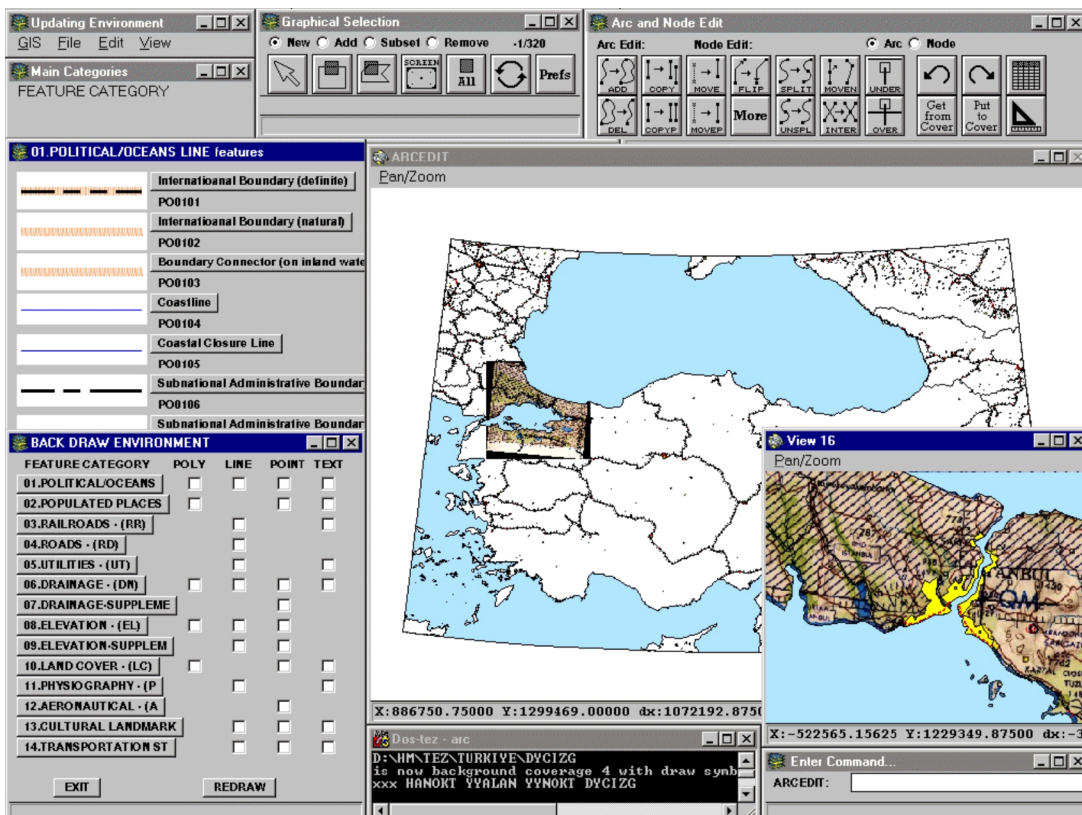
Updating Environment
GIS File Edit View

Main Categories
FEATURE CATEGORY

Graphical Selection
New Add Subset Remove -1/320
SCREEN
All
Prefs

Arc and Node Edit
Arc Edit: Node Edit: Arc Node
ADD COPY MOVE FLIP SPLIT MOVEN UNDER
DEL COPYP MOVEP More UNSPL INTER OVER
Get from Cover
Put to Cover

01.POLITICAL/OCEANS LINE features
Internatioanal Boundary (definite)
PO0101
Internatioanal Boundary (natural)
PO0102
Boundary Connector (on inland wate
PO0103
Coastline
PO0104
Coastal Closure Line
PO0105
Subnational Administrative Boundar
PO0106
Subnational Administrative Boundar

ARCEDIT
Pan/Zoom

BACK DRAW ENVIRONMENT
| FEATURE CATEGORY | POLY | LINE | POINT | TEXT |
|---|---|---|---|---|
| 01.POLITICAL/OCEANS | | | | |
| 02.POPULATED PLACES | | | | |
| 03.RAILROADS - (RR) | | | | |
| 04.ROADS - (RD) | | | | |
| 05.UTILITIES - (UT) | | | | |
| 06.DRAINAGE - (DN) | | | | |
| 07.DRAINAGE-SUPPLEME | | | | |
| 08.ELEVATION - (EL) | | | | |
| 09.ELEVATION-SUPPLEM | | | | |
| 10.LAND COVER - (LC) | | | | |
| 11.PHYSIOGRAPHY - (P | | | | |
| 12.AERONAUTICAL - (A | | | | |
| 13.CULTURAL LANDMARK | | | | |
| 14.TRANSPORTATION ST | | | | |

EXIT
REDRAW

View 16
Pan/Zoom

X:886750.75000 Y:1299469.00000 dx:1072192.875

X:-522565.15625 Y:1229349.87500 dx:-3

Dos-tez - arc
D:\HM\TEZ\TURKIYE\DYCIZG
is now background coverage 4 with draw symb
xxx HANOKT YYALAN YYNOKT DYCIZG

Enter Command...
ARCEDIT: